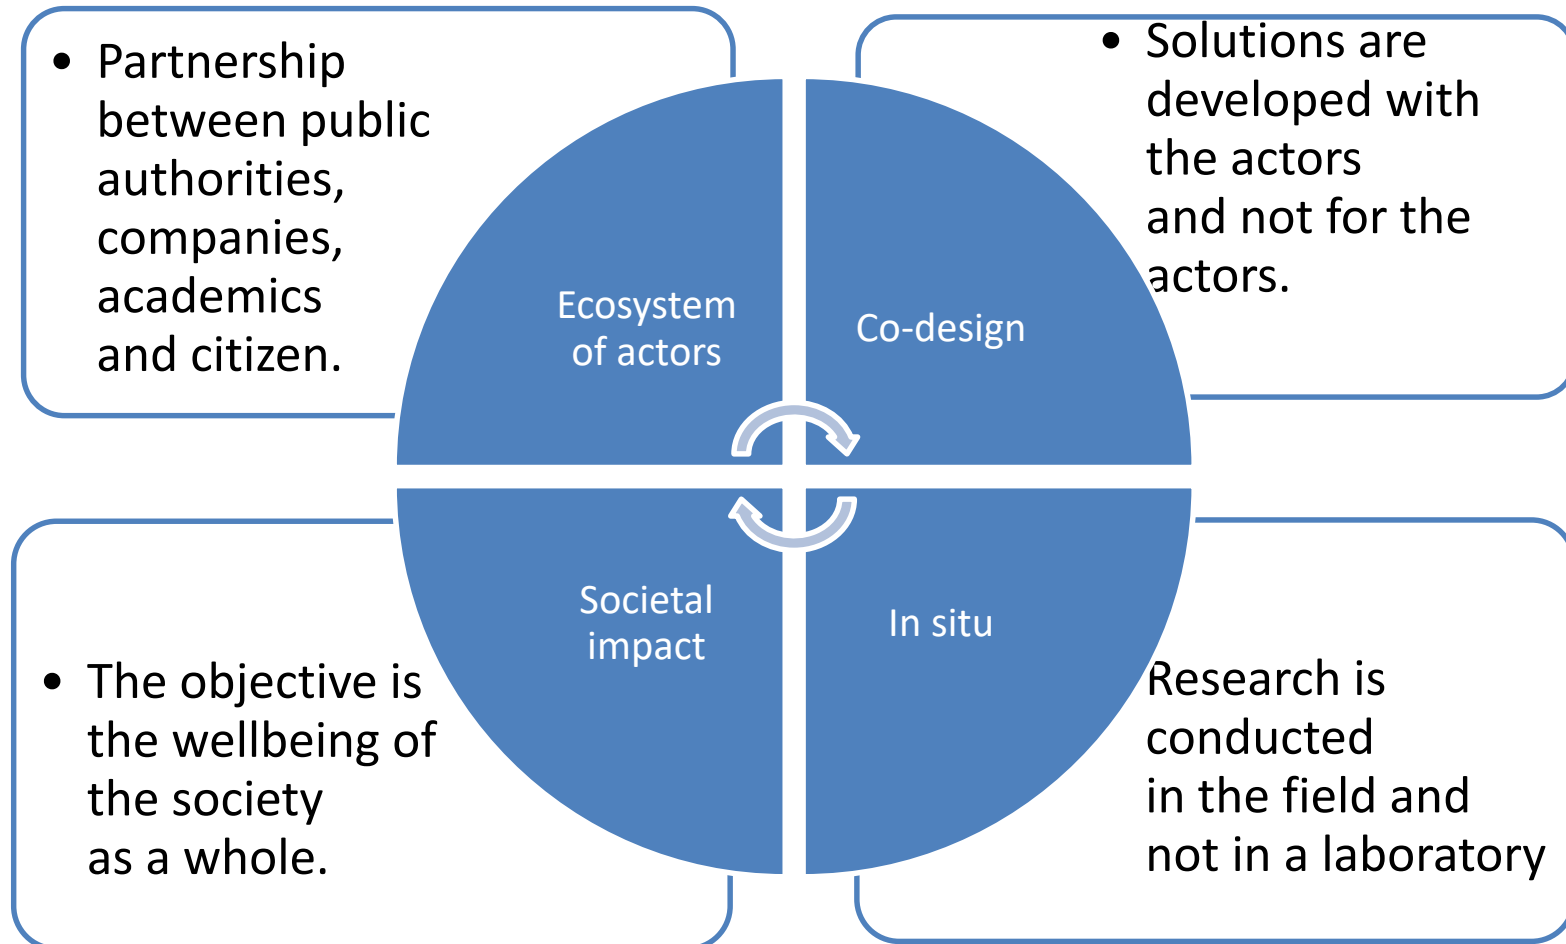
- Partnership between public authorities, companies, academics and citizen.

- Solutions are developed with the actors and not for the actors.

Ecosystem of actors

Co-design

Societal impact

In situ

- The objective is the wellbeing of the society as a whole.

Research is conducted in the field and not in a laboratory